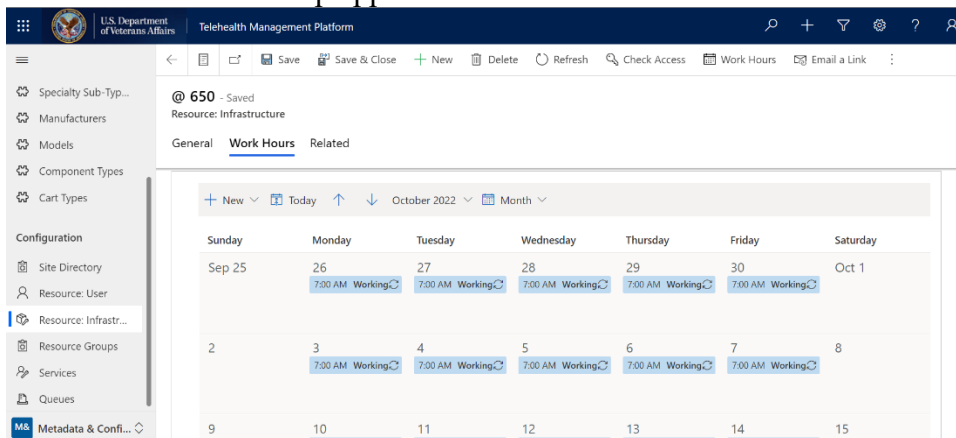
U.S. Department of Veterans Affairs | Telehealth Management Platform

Save | Save & Close | + New | Delete | Refresh | Check Access | Work Hours | Email a Link

Specialty Sub-Typ...
Manufacturers
Models
Component Types
Cart Types

Configuration

Site Directory
Resource: User
Resource: Infrastr...
Resource Groups
Services
Queues
M& Metadata & Confi...

@ 650 - Saved
Resource: Infrastructure

General | Work Hours | Related

+ New | Today | October 2022 | Month

| Sunday | Monday | Tuesday | Wednesday | Thursday | Friday | Saturday |
|---|---|---|---|---|---|---|
| Sep 25 | 26 7:00 AM Working | 27 7:00 AM Working | 28 7:00 AM Working | 29 7:00 AM Working | 30 7:00 AM Working | Oct 1 |
| 2 | 3 7:00 AM Working | 4 7:00 AM Working | 5 7:00 AM Working | 6 7:00 AM Working | 7 7:00 AM Working | 8 |
| 9 | 10 | 11 | 12 | 13 | 14 | 15 |